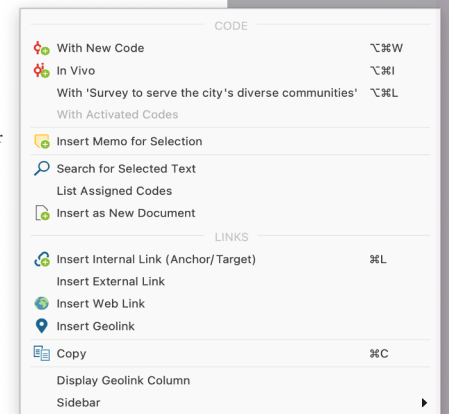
CODE

With New Code ⌥⌘W
In Vivo ⌥⌘I
With 'Survey to serve the city's diverse communities' ⌥⌘L
With Activated Codes

Insert Memo for Selection

Search for Selected Text
List Assigned Codes
Insert as New Document

LINKS

Insert Internal Link (Anchor/Target) ⌘L
Insert External Link
Insert Web Link
Insert Geolink

Copy ⌘C

Display Geolink Column
Sidebar